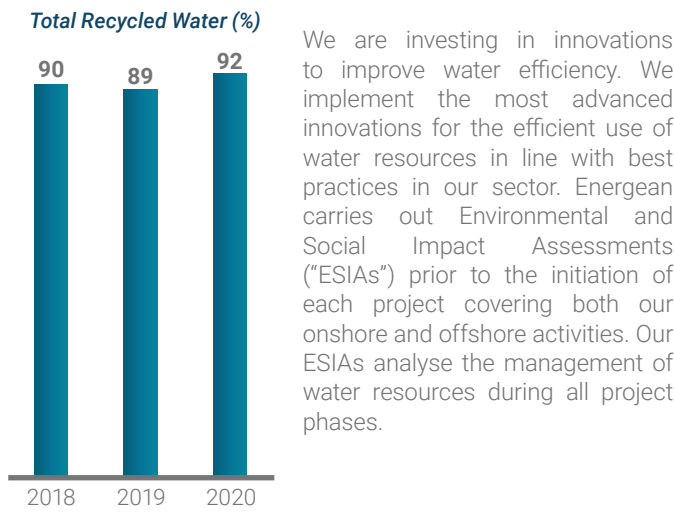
Total Recycled Water (%)

90
89
92

2018
2019
2020

We are investing in innovations to improve water efficiency. We implement the most advanced innovations for the efficient use of water resources in line with best practices in our sector. Energean carries out Environmental and Social Impact Assessments ("ESIAs") prior to the initiation of each project covering both our onshore and offshore activities. Our ESIAs analyse the management of water resources during all project phases.